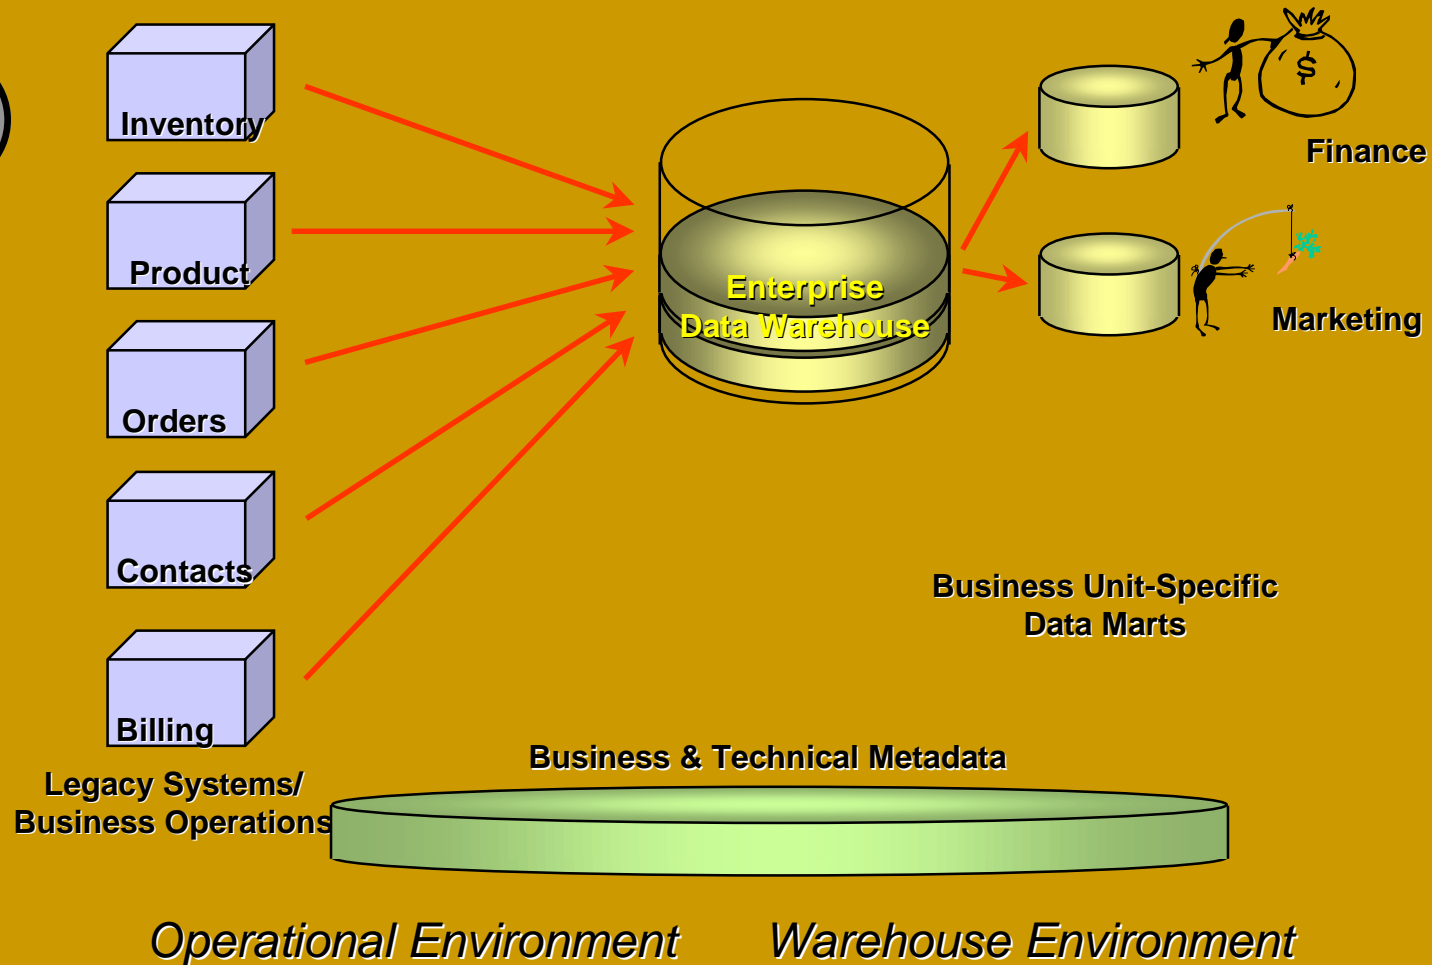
Inventory

Product

Orders

Contacts

Billing

Legacy Systems/
Business Operations

Enterprise
Data Warehouse

$

Finance

Marketing

Business Unit-Specific
Data Marts

Business & Technical Metadata

Operational Environment

Warehouse Environment